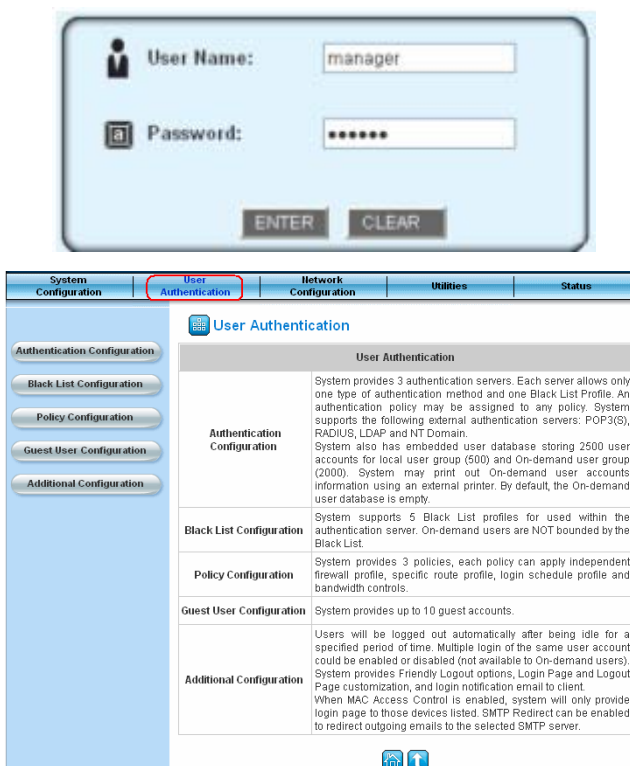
User Name: manager

Password: ••••••

ENTER CLEAR

System Configuration | User Authentication | Network Configuration | Utilities | Status

Authentication Configuration

Black List Configuration

Policy Configuration

Guest User Configuration

Additional Configuration

User Authentication

| User Authentication | |
|---|---|
| Authentication Configuration | System provides 3 authentication servers. Each server allows only one type of authentication method and one Black List Profile. An authentication policy may be assigned to any policy. System supports the following external authentication servers: POP3(S), RADIUS, LDAP and NT Domain. System also has embedded user database storing 2500 user accounts for local user group (500) and On-demand user group (2000). System may print out On-demand user accounts information using an external printer. By default, the On-demand user database is empty. |
| Black List Configuration | System supports 5 Black List profiles for used within the authentication server. On-demand users are NOT bounded by the Black List. |
| Policy Configuration | System provides 3 policies, each policy can apply independent firewall profile, specific route profile, login schedule profile and bandwidth controls. |
| Guest User Configuration | System provides up to 10 guest accounts. |
| Additional Configuration | Users will be logged out automatically after being idle for a specified period of time. Multiple login of the same user account could be enabled or disabled (not available to On-demand users). System provides Friendly Logout options, Login Page and Logout Page customization, and login notification email to client. When MAC Access Control is enabled, system will only provide login page to those devices listed. SMTP Redirect can be enabled to redirect outgoing emails to the selected SMTP server. |